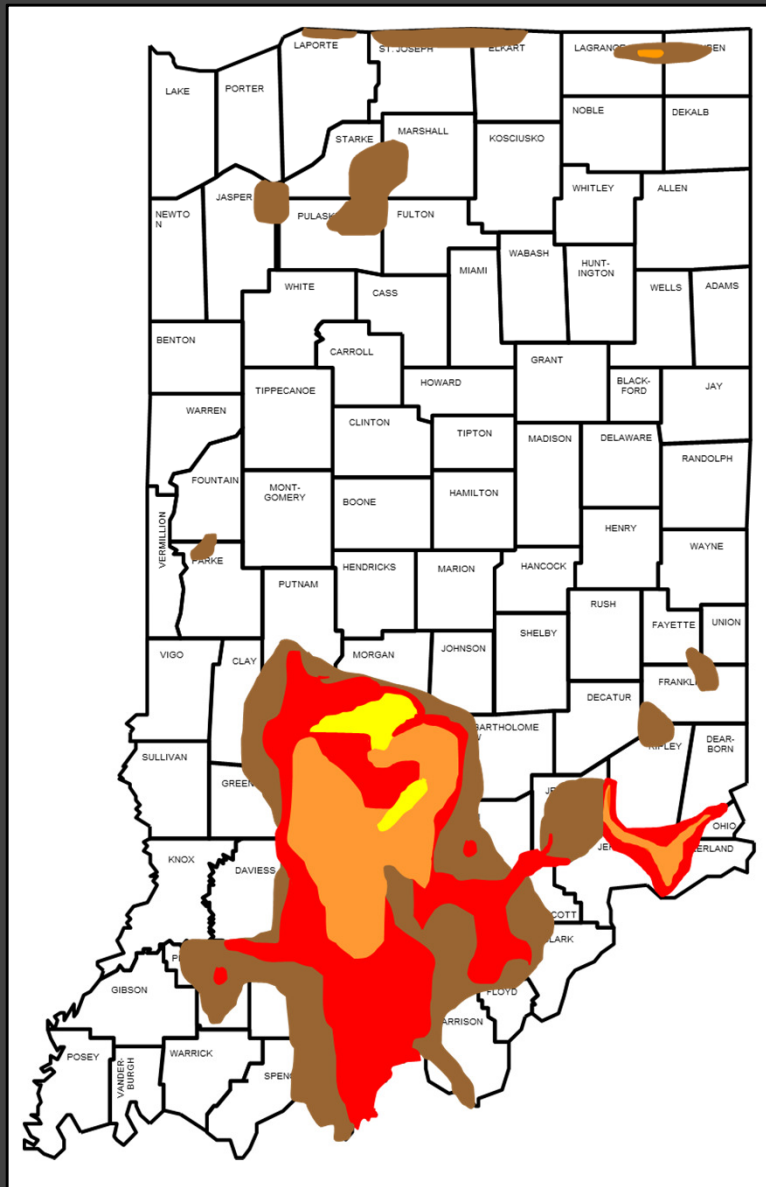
LAPORTE
ST. JOSEPH
ELKART
LAGRANGE
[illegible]EN
LAKE
PORTER
NOBLE
DEKALB
STARKE
MARSHALL
KOSCIUSKO
JASPER
WHITLEY
ALLEN
NEWTON
PULASK
FULTON
WABASH
HUNTINGTON
MIAMI
WHITE
CASS
WELLS
ADAMS
BENTON
CARROLL
GRANT
BLACKFORD
JAY
TIPPECANOE
HOWARD
WARREN
CLINTON
TIPTON
MADISON
DELAWARE
RANDOLPH
FOUNTAIN
MONTGOMERY
BOONE
HAMILTON
VERMILLION
HENRY
WAYNE
PARKE
HENDRICKS
MARION
HANCOCK
PUTNAM
RUSH
FAYETTE
UNION
VIGO
CLAY
MORGAN
JOHNSON
SHELBY
FRANKL
DECATUR
BARTHOLOME
RIPLEY
DEARBORN
SULLIVAN
GREEN
JE
OHIO
JEF
ERLAND
KNOX
DAVIESS
COTT
LARK
GIBSON
P
FLOYD
ARRISON
POSEY
VANDERBURGH
WARRICK
SPENC